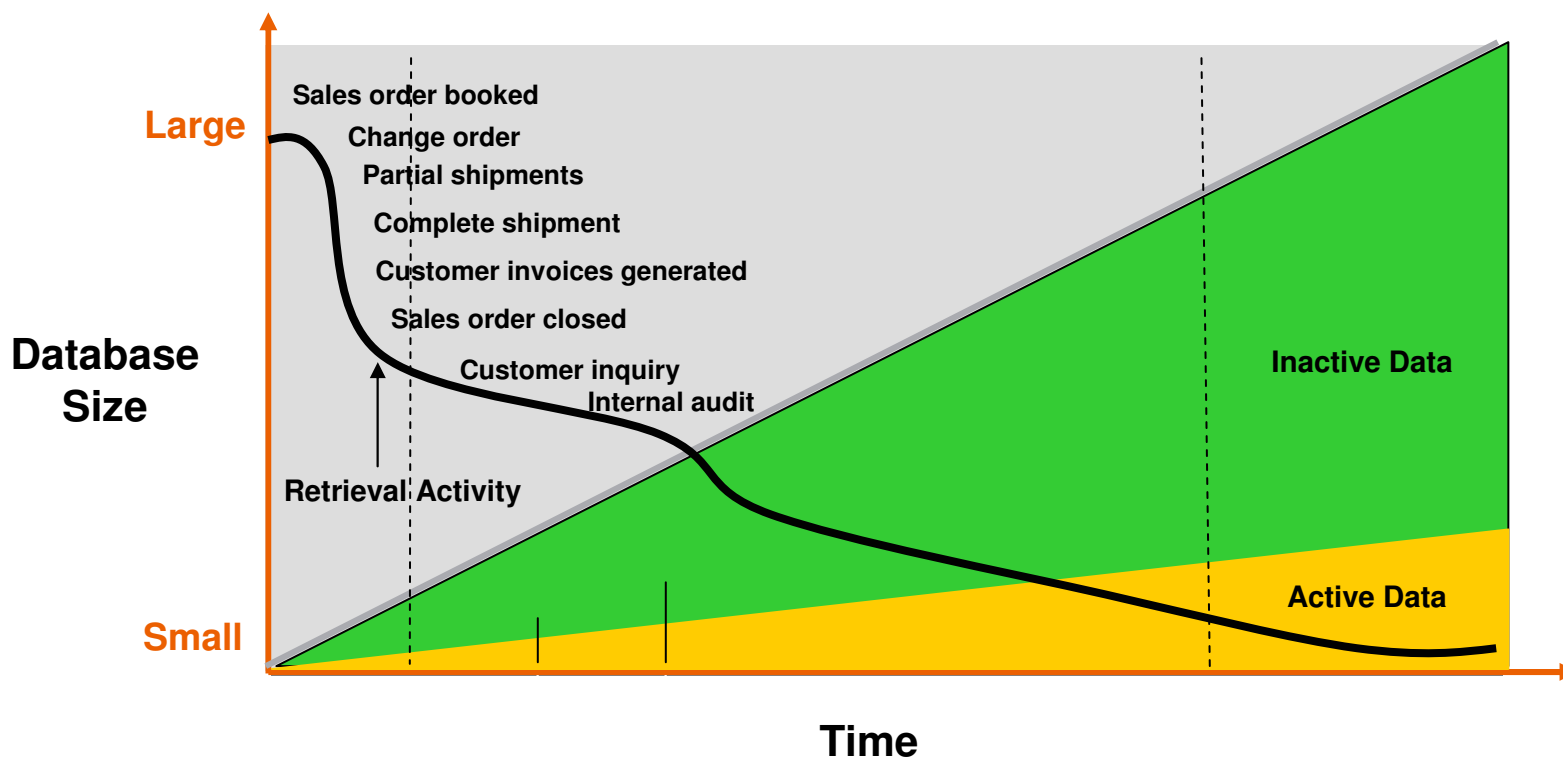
Sales order booked
Large
Change order
Partial shipments
Complete shipment
Customer invoices generated
Sales order closed
Database Size
Customer inquiry
Internal audit
Inactive Data
Retrieval Activity
Active Data
Small
Time